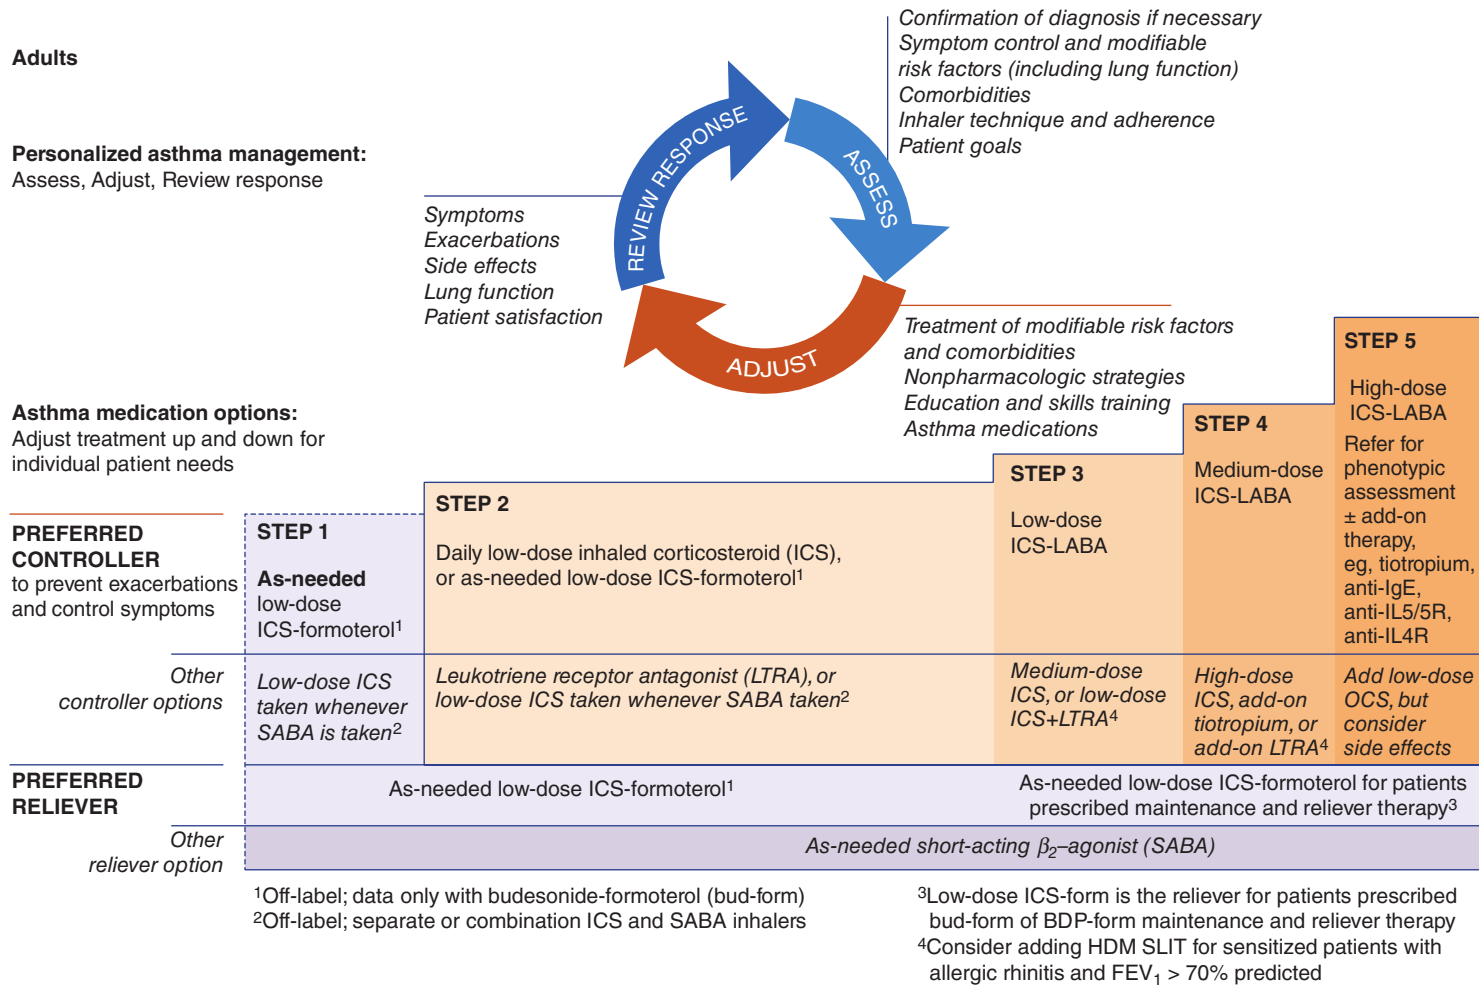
Adults

Personalized asthma management:
Assess, Adjust, Review response

REVIEW RESPONSE
ASSESS
ADJUST

Confirmation of diagnosis if necessary
Symptom control and modifiable risk factors (including lung function)
Comorbidities
Inhaler technique and adherence
Patient goals

Symptoms
Exacerbations
Side effects
Lung function
Patient satisfaction

Treatment of modifiable risk factors and comorbidities
Nonpharmacologic strategies
Education and skills training
Asthma medications

Asthma medication options:
Adjust treatment up and down for individual patient needs

PREFERRED CONTROLLER
to prevent exacerbations and control symptoms

STEP 1
As-needed low-dose ICS-formoterol$^1$

STEP 2
Daily low-dose inhaled corticosteroid (ICS), or as-needed low-dose ICS-formoterol$^1$

STEP 3
Low-dose ICS-LABA

STEP 4
Medium-dose ICS-LABA

STEP 5
High-dose ICS-LABA
Refer for phenotypic assessment ± add-on therapy, eg, tiotropium, anti-IgE, anti-IL5/5R, anti-IL4R

Other controller options

Low-dose ICS taken whenever SABA is taken$^2$

Leukotriene receptor antagonist (LTRA), or low-dose ICS taken whenever SABA taken$^2$

Medium-dose ICS, or low-dose ICS+LTRA$^4$

High-dose ICS, add-on tiotropium, or add-on LTRA$^4$

Add low-dose OCS, but consider side effects

PREFERRED RELIEVER

As-needed low-dose ICS-formoterol$^1$

As-needed low-dose ICS-formoterol for patients prescribed maintenance and reliever therapy$^3$

Other reliever option

As-needed short-acting $\beta_2$–agonist (SABA)

$^1$Off-label; data only with budesonide-formoterol (bud-form)
$^2$Off-label; separate or combination ICS and SABA inhalers

$^3$Low-dose ICS-form is the reliever for patients prescribed bud-form of BDP-form maintenance and reliever therapy
$^4$Consider adding HDM SLIT for sensitized patients with allergic rhinitis and FEV$_1$ > 70% predicted